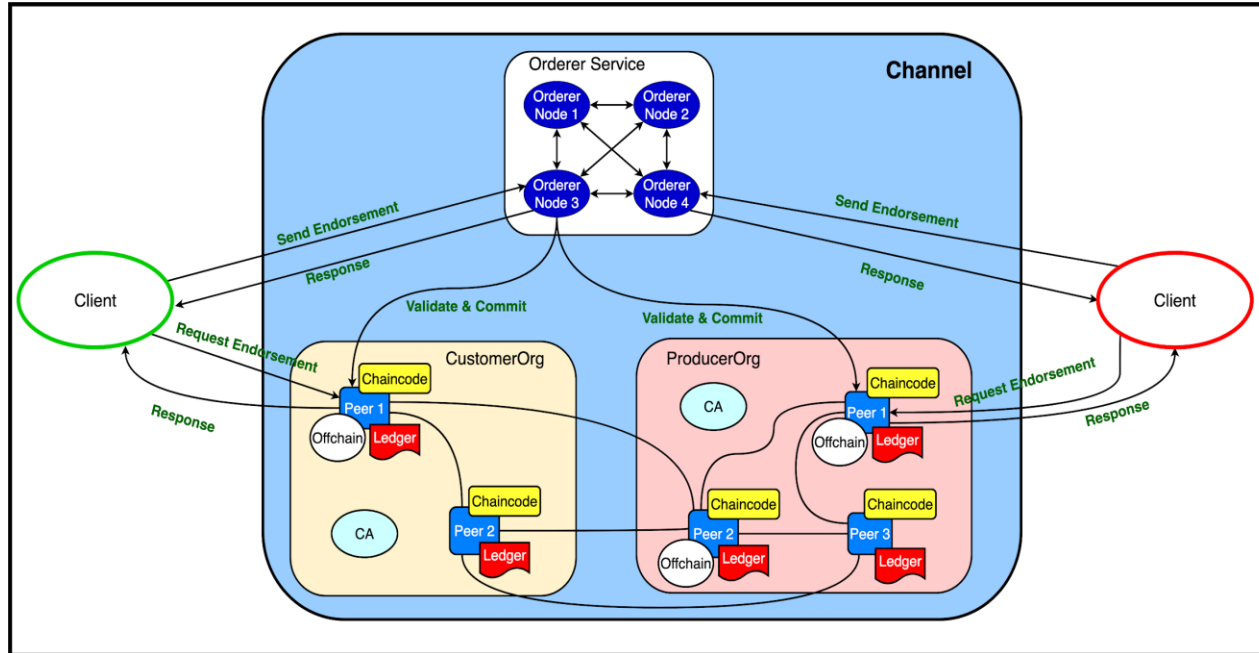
Orderer Service

Channel

Orderer Node 1

Orderer Node 2

Orderer Node 3

Orderer Node 4

Send Endorsement

Response

Send Endorsement

Response

Client

Client

Validate & Commit

Validate & Commit

Request Endorsement

CustomerOrg

ProducerOrg

Chaincode

Peer 1

Offchain

Ledger

Response

CA

Chaincode

Peer 1

Offchain

Ledger

Request Endorsement

Response

Chaincode

Peer 2

Ledger

CA

Chaincode

Peer 2

Offchain

Ledger

Chaincode

Peer 3

Ledger